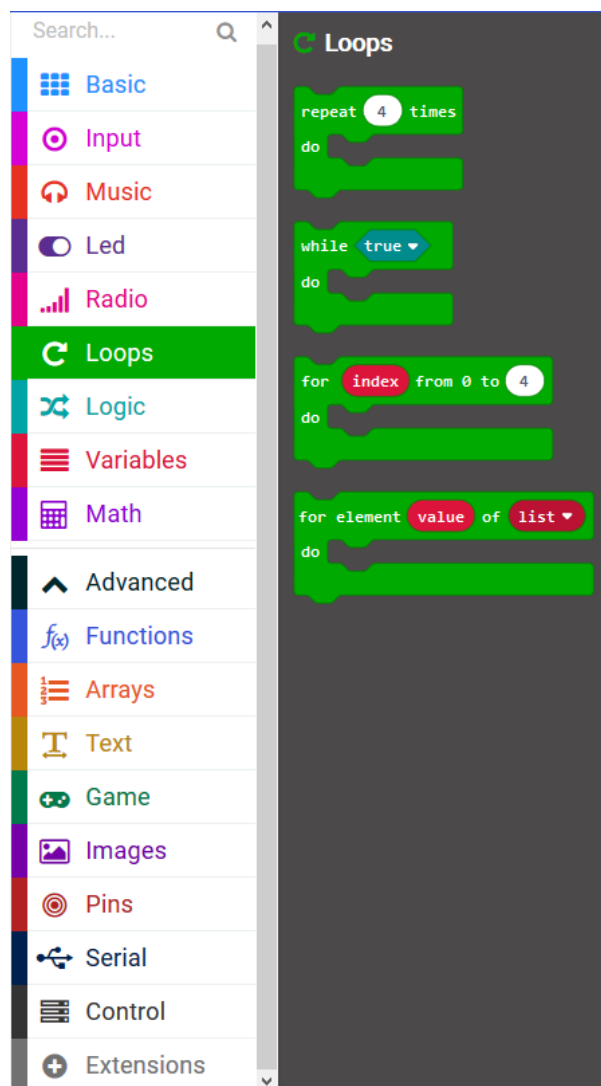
Search...

Basic
Input
Music
Led
Radio
Loops
Logic
Variables
Math
Advanced
Functions
Arrays
Text
Game
Images
Pins
Serial
Control
Extensions

Loops

repeat 4 times
do

while true
do

for index from 0 to 4
do

for element value of list
do